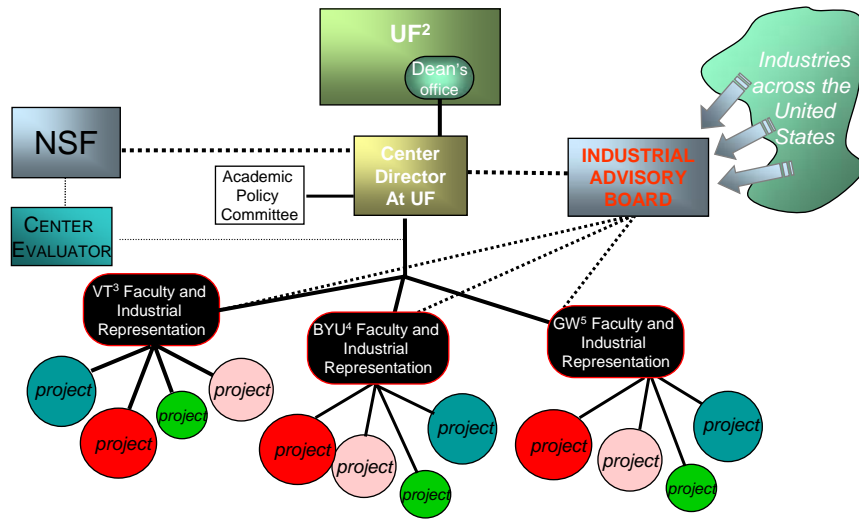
UF$^2$

Dean's office

Industries across the United States

NSF

Center Director At UF

INDUSTRIAL ADVISORY BOARD

Academic Policy Committee

CENTER EVALUATOR

VT$^3$ Faculty and Industrial Representation

BYU$^4$ Faculty and Industrial Representation

GW$^5$ Faculty and Industrial Representation

project

project

project

project

project

project

project

project

project

project

project

project